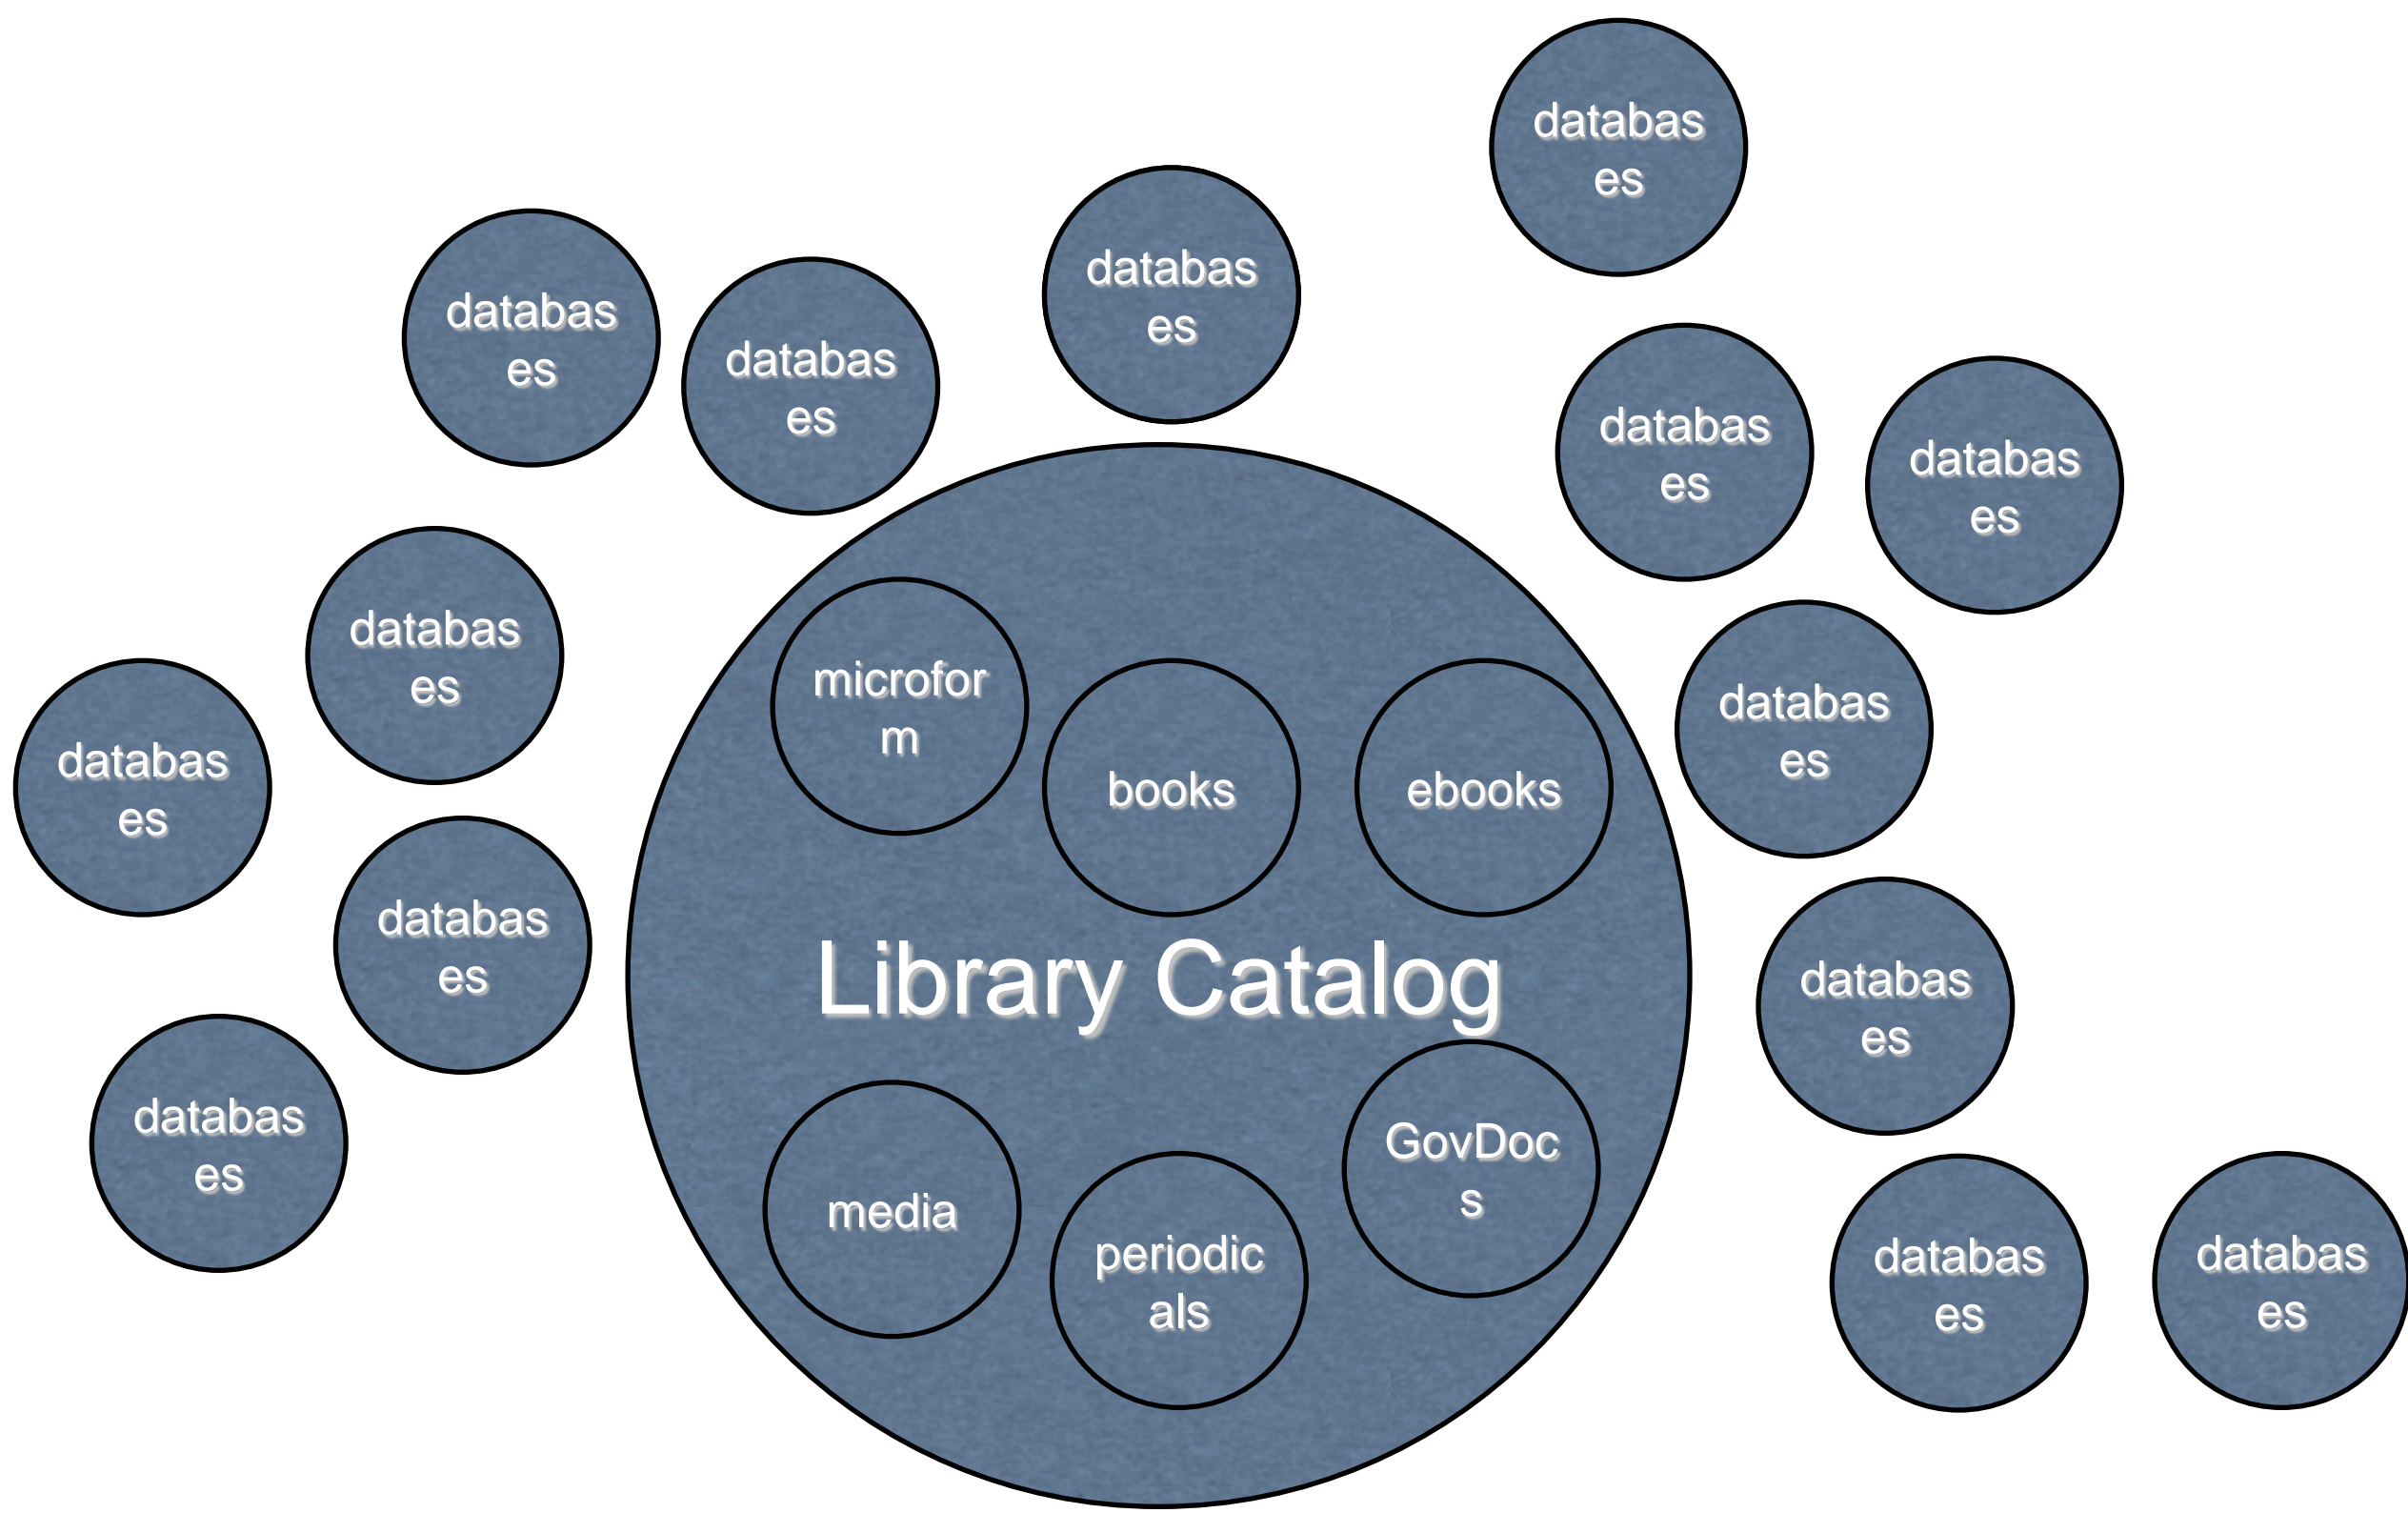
databases

databases

databases

databases

databases

databases

databases

databases

databases

databases

databases

databases

databases

databases

microform

books

ebooks

Library Catalog

media

periodicals

GovDocs